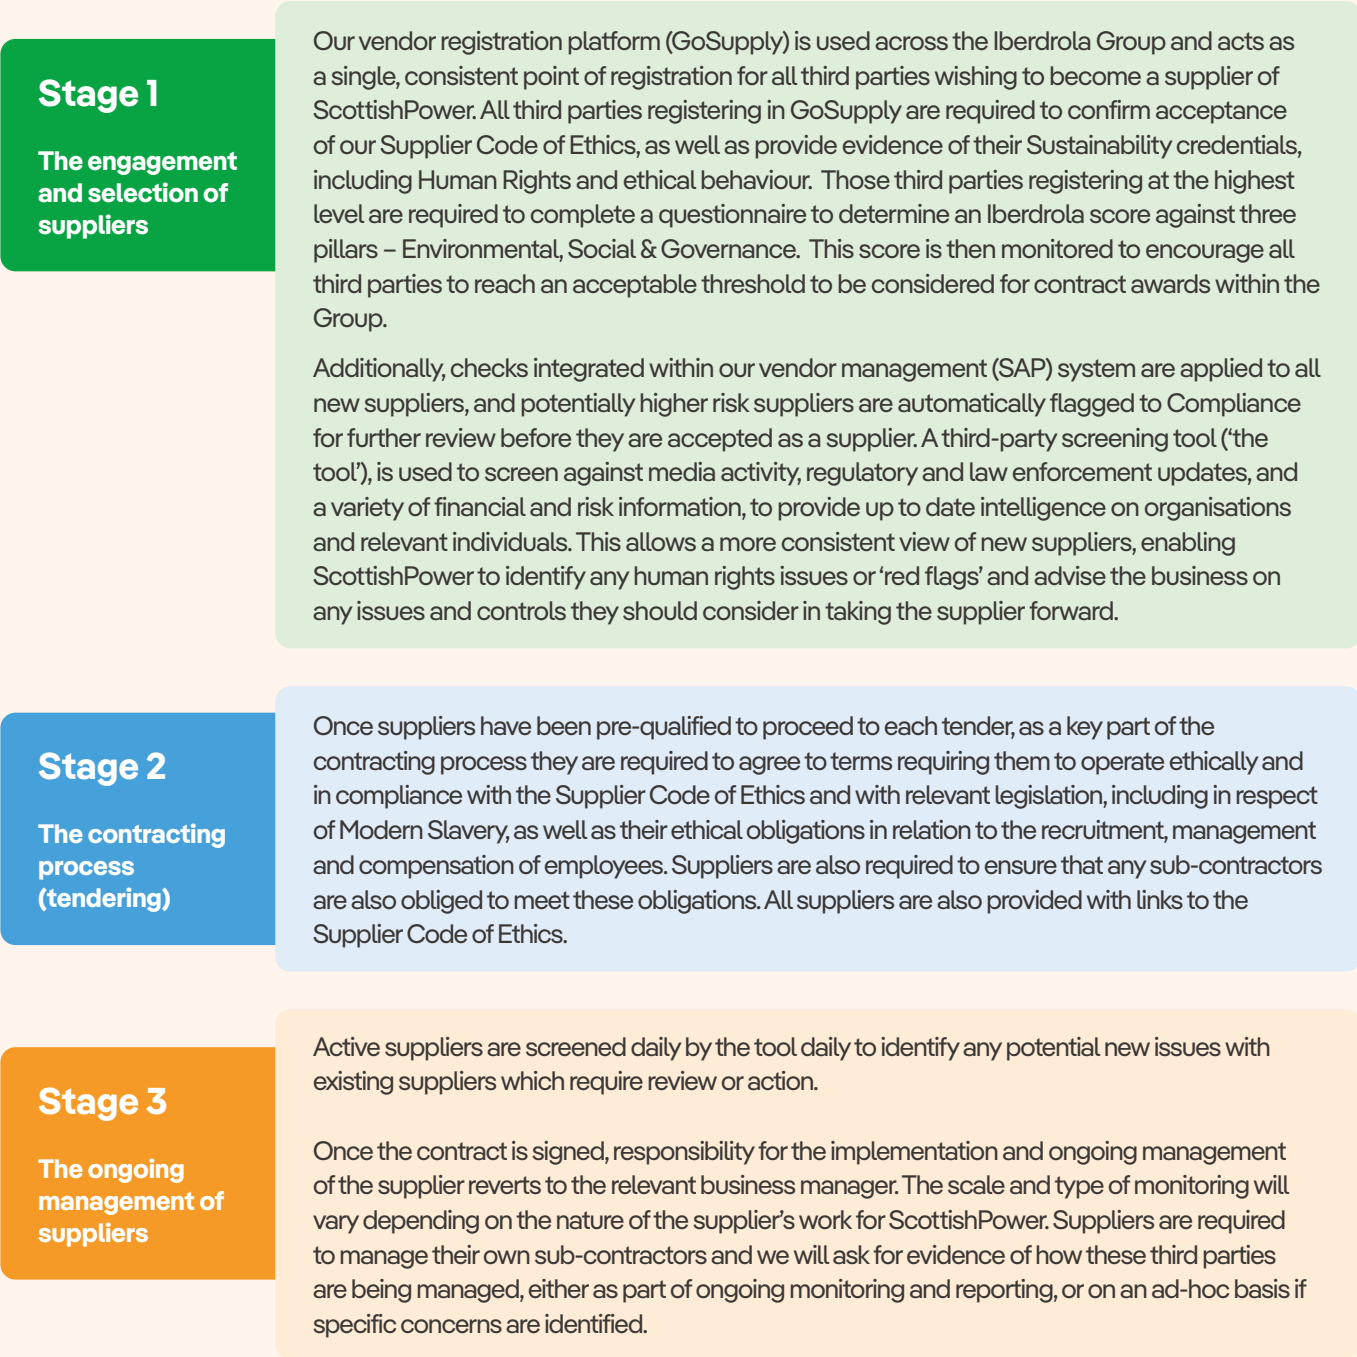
Stage 1

The engagement and selection of suppliers

Our vendor registration platform (GoSupply) is used across the Iberdrola Group and acts as a single, consistent point of registration for all third parties wishing to become a supplier of ScottishPower. All third parties registering in GoSupply are required to confirm acceptance of our Supplier Code of Ethics, as well as provide evidence of their Sustainability credentials, including Human Rights and ethical behaviour. Those third parties registering at the highest level are required to complete a questionnaire to determine an Iberdrola score against three pillars – Environmental, Social & Governance. This score is then monitored to encourage all third parties to reach an acceptable threshold to be considered for contract awards within the Group.

Additionally, checks integrated within our vendor management (SAP) system are applied to all new suppliers, and potentially higher risk suppliers are automatically flagged to Compliance for further review before they are accepted as a supplier. A third-party screening tool ('the tool'), is used to screen against media activity, regulatory and law enforcement updates, and a variety of financial and risk information, to provide up to date intelligence on organisations and relevant individuals. This allows a more consistent view of new suppliers, enabling ScottishPower to identify any human rights issues or 'red flags' and advise the business on any issues and controls they should consider in taking the supplier forward.

Stage 2

The contracting process (tendering)

Once suppliers have been pre-qualified to proceed to each tender, as a key part of the contracting process they are required to agree to terms requiring them to operate ethically and in compliance with the Supplier Code of Ethics and with relevant legislation, including in respect of Modern Slavery, as well as their ethical obligations in relation to the recruitment, management and compensation of employees. Suppliers are also required to ensure that any sub-contractors are also obliged to meet these obligations. All suppliers are also provided with links to the Supplier Code of Ethics.

Stage 3

The ongoing management of suppliers

Active suppliers are screened daily by the tool daily to identify any potential new issues with existing suppliers which require review or action.

Once the contract is signed, responsibility for the implementation and ongoing management of the supplier reverts to the relevant business manager. The scale and type of monitoring will vary depending on the nature of the supplier's work for ScottishPower. Suppliers are required to manage their own sub-contractors and we will ask for evidence of how these third parties are being managed, either as part of ongoing monitoring and reporting, or on an ad-hoc basis if specific concerns are identified.